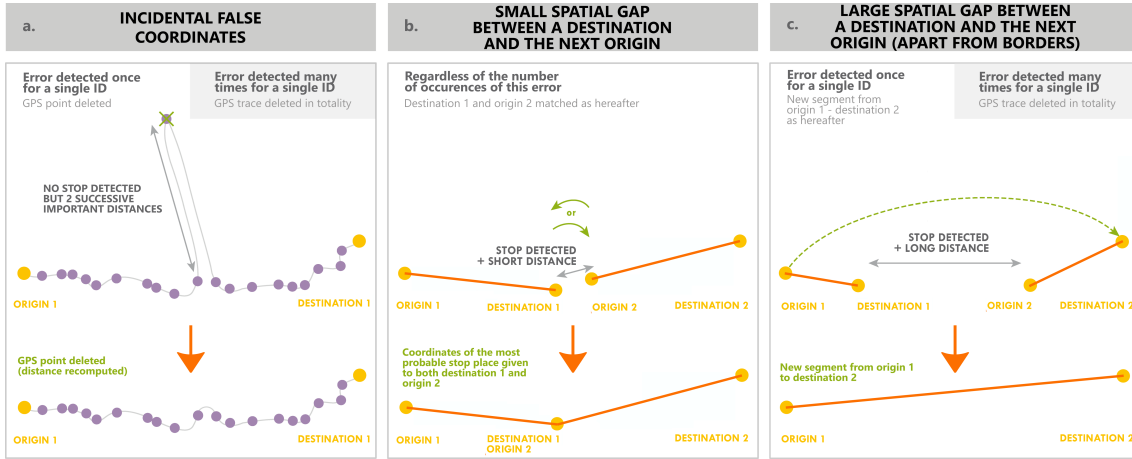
a.

INCIDENTAL FALSE COORDINATES

Error detected once for a single ID
GPS point deleted

Error detected many times for a single ID
GPS trace deleted in totality

NO STOP DETECTED BUT 2 SUCCESSIVE IMPORTANT DISTANCES

ORIGIN 1

DESTINATION 1

GPS point deleted (distance recomputed)

ORIGIN 1

DESTINATION 1

b.

SMALL SPATIAL GAP BETWEEN A DESTINATION AND THE NEXT ORIGIN

Regardless of the number of occurences of this error
Destination 1 and origin 2 matched as hereafter

or

STOP DETECTED + SHORT DISTANCE

ORIGIN 1

DESTINATION 1

ORIGIN 2

DESTINATION 2

Coordinates of the most probable stop place given to both destination 1 and origin 2

ORIGIN 1

DESTINATION 1
ORIGIN 2

DESTINATION 2

c.

LARGE SPATIAL GAP BETWEEN A DESTINATION AND THE NEXT ORIGIN (APART FROM BORDERS)

Error detected once for a single ID
New segment from origin 1 - destination 2 as hereafter

Error detected many times for a single ID
GPS trace deleted in totality

STOP DETECTED + LONG DISTANCE

ORIGIN 1

DESTINATION 1

ORIGIN 2

DESTINATION 2

New segment from origin 1 to destination 2

ORIGIN 1

DESTINATION 2